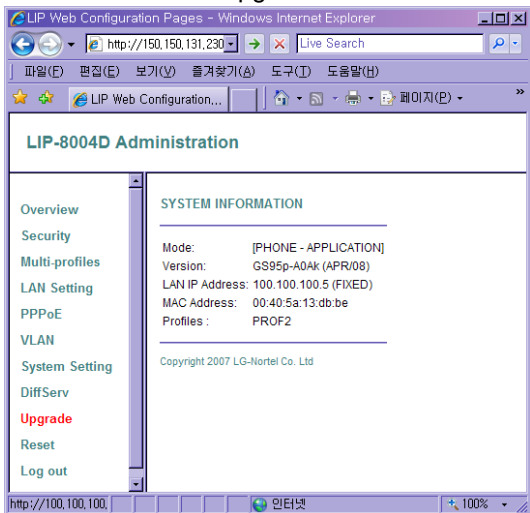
LIP Web Configuration Pages - Windows Internet Explorer

http://150.150.131.230

Live Search

파일(F) 편집(E) 보기(V) 즐겨찾기(A) 도구(T) 도움말(H)

LIP Web Configuration...

페이지(P)

LIP-8004D Administration

Overview
Security
Multi-profiles
LAN Setting
PPPoE
VLAN
System Setting
DiffServ
Upgrade
Reset
Log out

SYSTEM INFORMATION

| | |
|---|---|
| Mode: | [PHONE - APPLICATION] |
| Version: | GS95p-A0Ak (APR/08) |
| LAN IP Address: | 100.100.100.5 (FIXED) |
| MAC Address: | 00:40:5a:13:db:be |
| Profiles : | PROF2 |

Copyright 2007 LG-Nortel Co. Ltd

http://100.100.100.

인터넷

100%